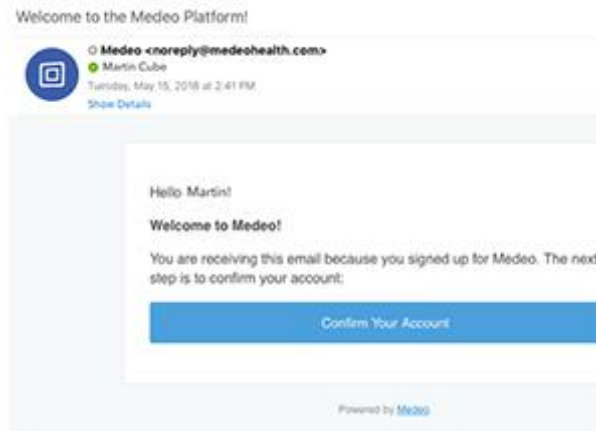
Welcome to the Medeo Platform!

Medeo <noreply@medeohealth.com>
Martin Cube
Tuesday, May 15, 2018 at 2:41 PM
Show Details

Hello Martin!

Welcome to Medeo!

You are receiving this email because you signed up for Medeo. The next step is to confirm your account:

Confirm Your Account

Powered by Medeo